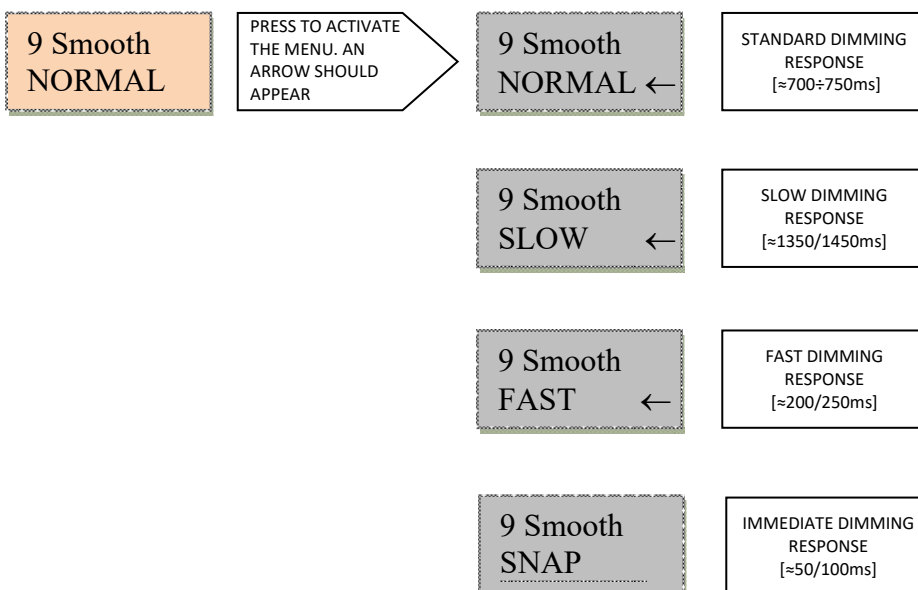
9 Smooth
NORMAL

PRESS TO ACTIVATE THE MENU. AN ARROW SHOULD APPEAR

9 Smooth
NORMAL ←

STANDARD DIMMING RESPONSE
[≈700÷750ms]

9 Smooth
SLOW ←

SLOW DIMMING RESPONSE
[≈1350/1450ms]

9 Smooth
FAST ←

FAST DIMMING RESPONSE
[≈200/250ms]

9 Smooth
SNAP

IMMEDIATE DIMMING RESPONSE
[≈50/100ms]